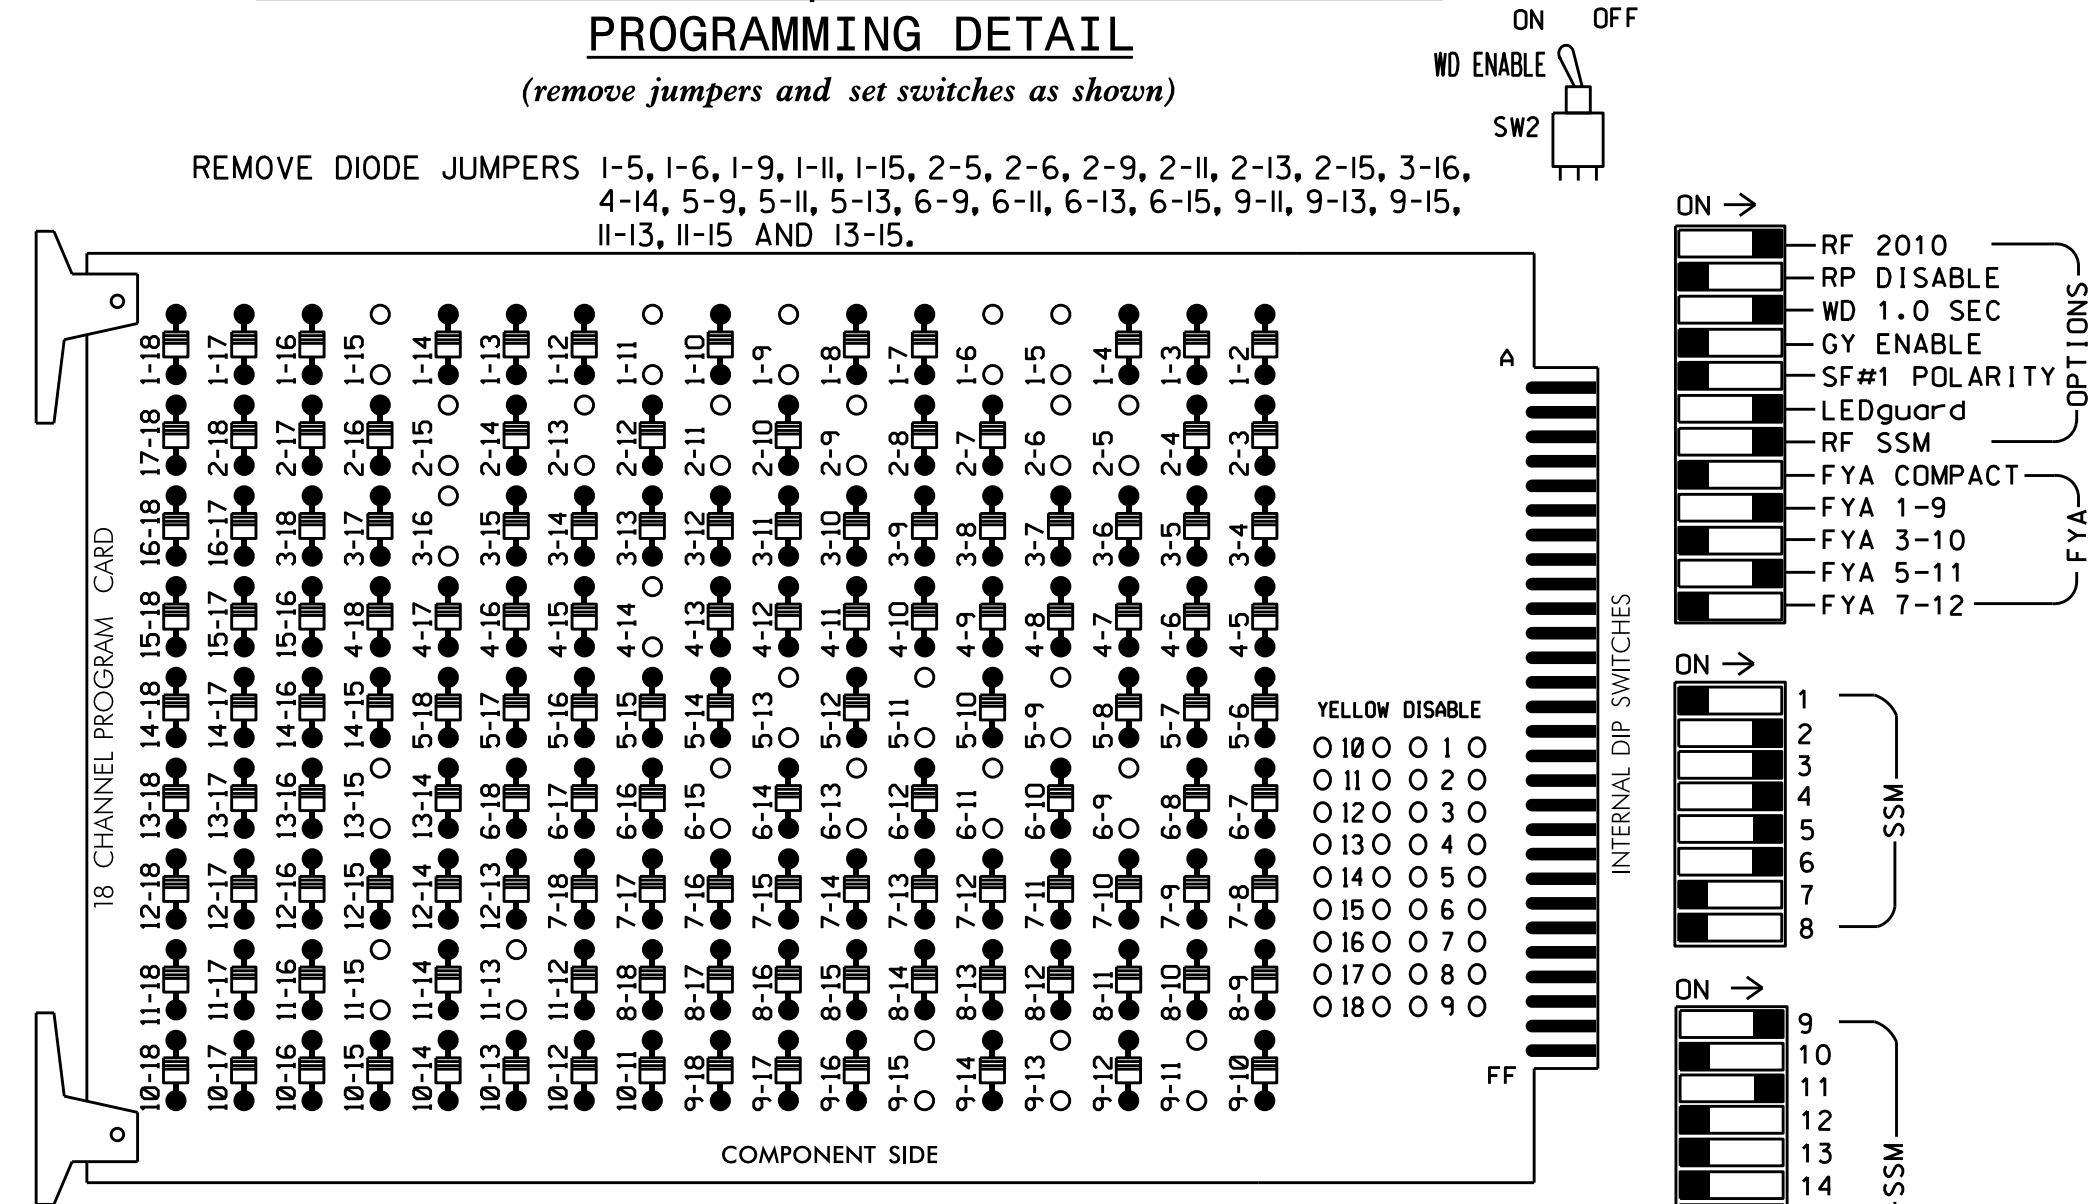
PROGRAMMING DETAIL

(remove jumpers and set switches as shown)

ON OFF

WD ENABLE

SW2

REMOVE DIODE JUMPERS 1-5, 1-6, 1-9, 1-11, 1-15, 2-5, 2-6, 2-9, 2-11, 2-13, 2-15, 3-16, 4-14, 5-9, 5-11, 5-13, 6-9, 6-11, 6-13, 6-15, 9-11, 9-13, 9-15, 11-13, 11-15 AND 13-15.

18 CHANNEL PROGRAM CARD

1-18 1-17 1-16 1-15 1-14 1-13 1-12 1-11 1-10 1-9 1-8 1-7 1-6 1-5 1-4 1-3 1-2
17-18 2-18 2-17 2-16 2-15 2-14 2-13 2-12 2-11 2-10 2-9 2-8 2-7 2-6 2-5 2-4 2-3
16-18 16-17 3-18 3-17 3-16 3-15 3-14 3-13 3-12 3-11 3-10 3-9 3-8 3-7 3-6 3-5 3-4
15-18 15-17 15-16 4-18 4-17 4-16 4-15 4-14 4-13 4-12 4-11 4-10 4-9 4-8 4-7 4-6 4-5
14-18 14-17 14-16 14-15 5-18 5-17 5-16 5-15 5-14 5-13 5-12 5-11 5-10 5-9 5-8 5-7 5-6
13-18 13-17 13-16 13-15 13-14 6-18 6-17 6-16 6-15 6-14 6-13 6-12 6-11 6-10 6-9 6-8 6-7
12-18 12-17 12-16 12-15 12-14 12-13 7-18 7-17 7-16 7-15 7-14 7-13 7-12 7-11 7-10 7-9 7-8
11-18 11-17 11-16 11-15 11-14 11-13 11-12 8-18 8-17 8-16 8-15 8-14 8-13 8-12 8-11 8-10 8-9
10-18 10-17 10-16 10-15 10-14 10-13 10-12 10-11 9-18 9-17 9-16 9-15 9-14 9-13 9-12 9-11 9-10

YELLOW DISABLE
10 1
11 2
12 3
13 4
14 5
15 6
16 7
17 8
18 9

A

FF

COMPONENT SIDE

INTERNAL DIP SWITCHES

ON →
RF 2010
RP DISABLE
WD 1.0 SEC
GY ENABLE
SF#1 POLARITY
LEDguard
RF SSM
OPTIONS
FYA COMPACT
FYA 1-9
FYA 3-10
FYA 5-11
FYA 7-12
FYA

ON →
1
2
3
4
5
6
7
8
SSM

ON →
9
10
11
12
13
14
SSM